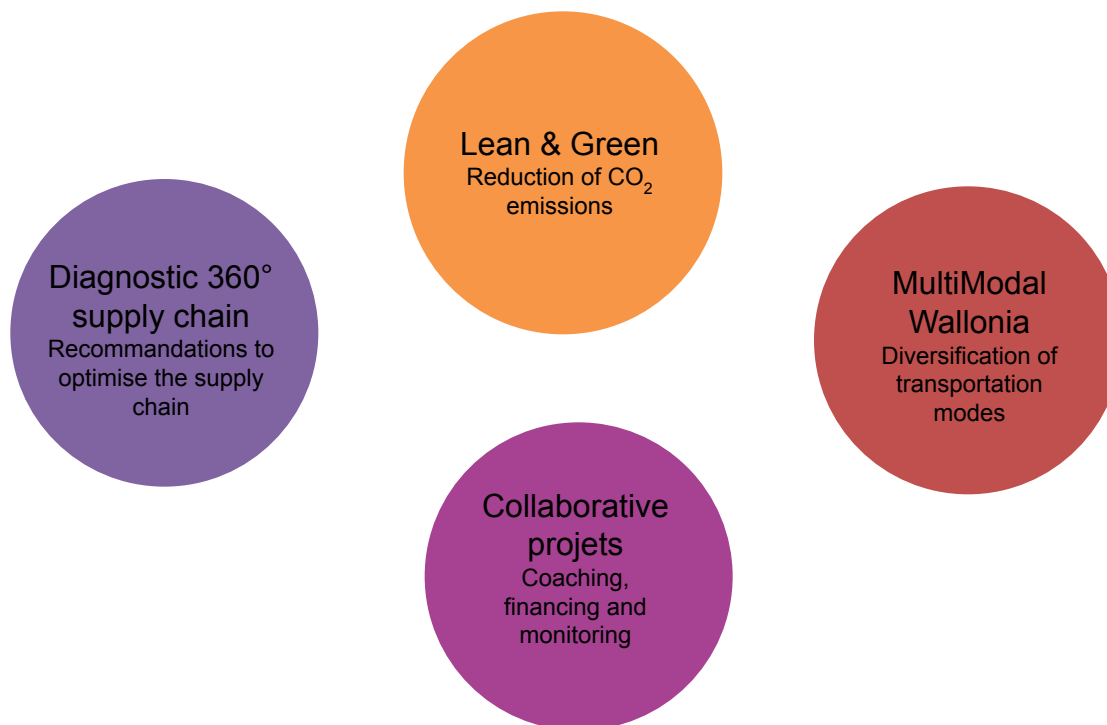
Lean & Green
Reduction of $CO_2$ emissions

Diagnostic 360° supply chain
Recommandations to optimise the supply chain

MultiModal Wallonia
Diversification of transportation modes

Collaborative projets
Coaching, financing and monitoring